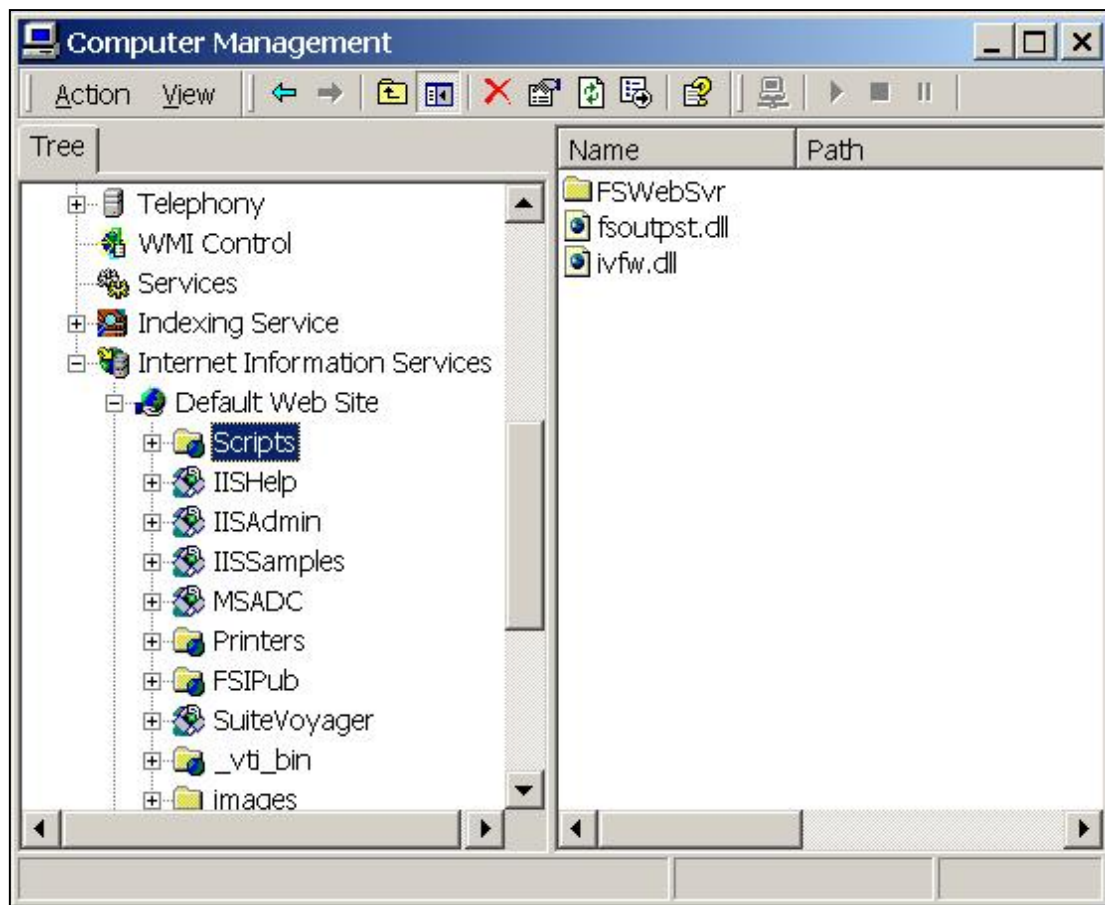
Computer Management

Action View

Tree

Telephony
WMI Control
Services
Indexing Service
Internet Information Services
Default Web Site
Scripts
IISHelp
IISAdmin
IISSamples
MSADC
Printers
FSIPub
SuiteVoyager
_vti_bin
images

| Name | Path |
|---|---|
| FSWebSvr | |
| fsoutpst.dll | |
| ivfw.dll | |